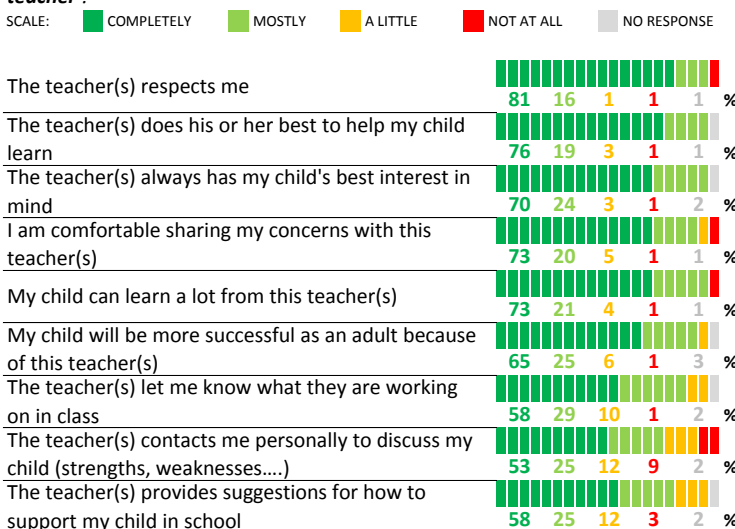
teacher":

SCALE: COMPLETELY MOSTLY A LITTLE NOT AT ALL NO RESPONSE

| | | | | | | |
|---|---|---|---|---|---|---|
| The teacher(s) respects me | 81 | 16 | 1 | 1 | 1 | % |
| The teacher(s) does his or her best to help my child learn | 76 | 19 | 3 | 1 | 1 | % |
| The teacher(s) always has my child's best interest in mind | 70 | 24 | 3 | 1 | 2 | % |
| I am comfortable sharing my concerns with this teacher(s) | 73 | 20 | 5 | 1 | 1 | % |
| My child can learn a lot from this teacher(s) | 73 | 21 | 4 | 1 | 1 | % |
| My child will be more successful as an adult because of this teacher(s) | 65 | 25 | 6 | 1 | 3 | % |
| The teacher(s) let me know what they are working on in class | 58 | 29 | 10 | 1 | 2 | % |
| The teacher(s) contacts me personally to discuss my child (strengths, weaknesses….) | 53 | 25 | 12 | 9 | 2 | % |
| The teacher(s) provides suggestions for how to support my child in school | 58 | 25 | 12 | 3 | 2 | % |